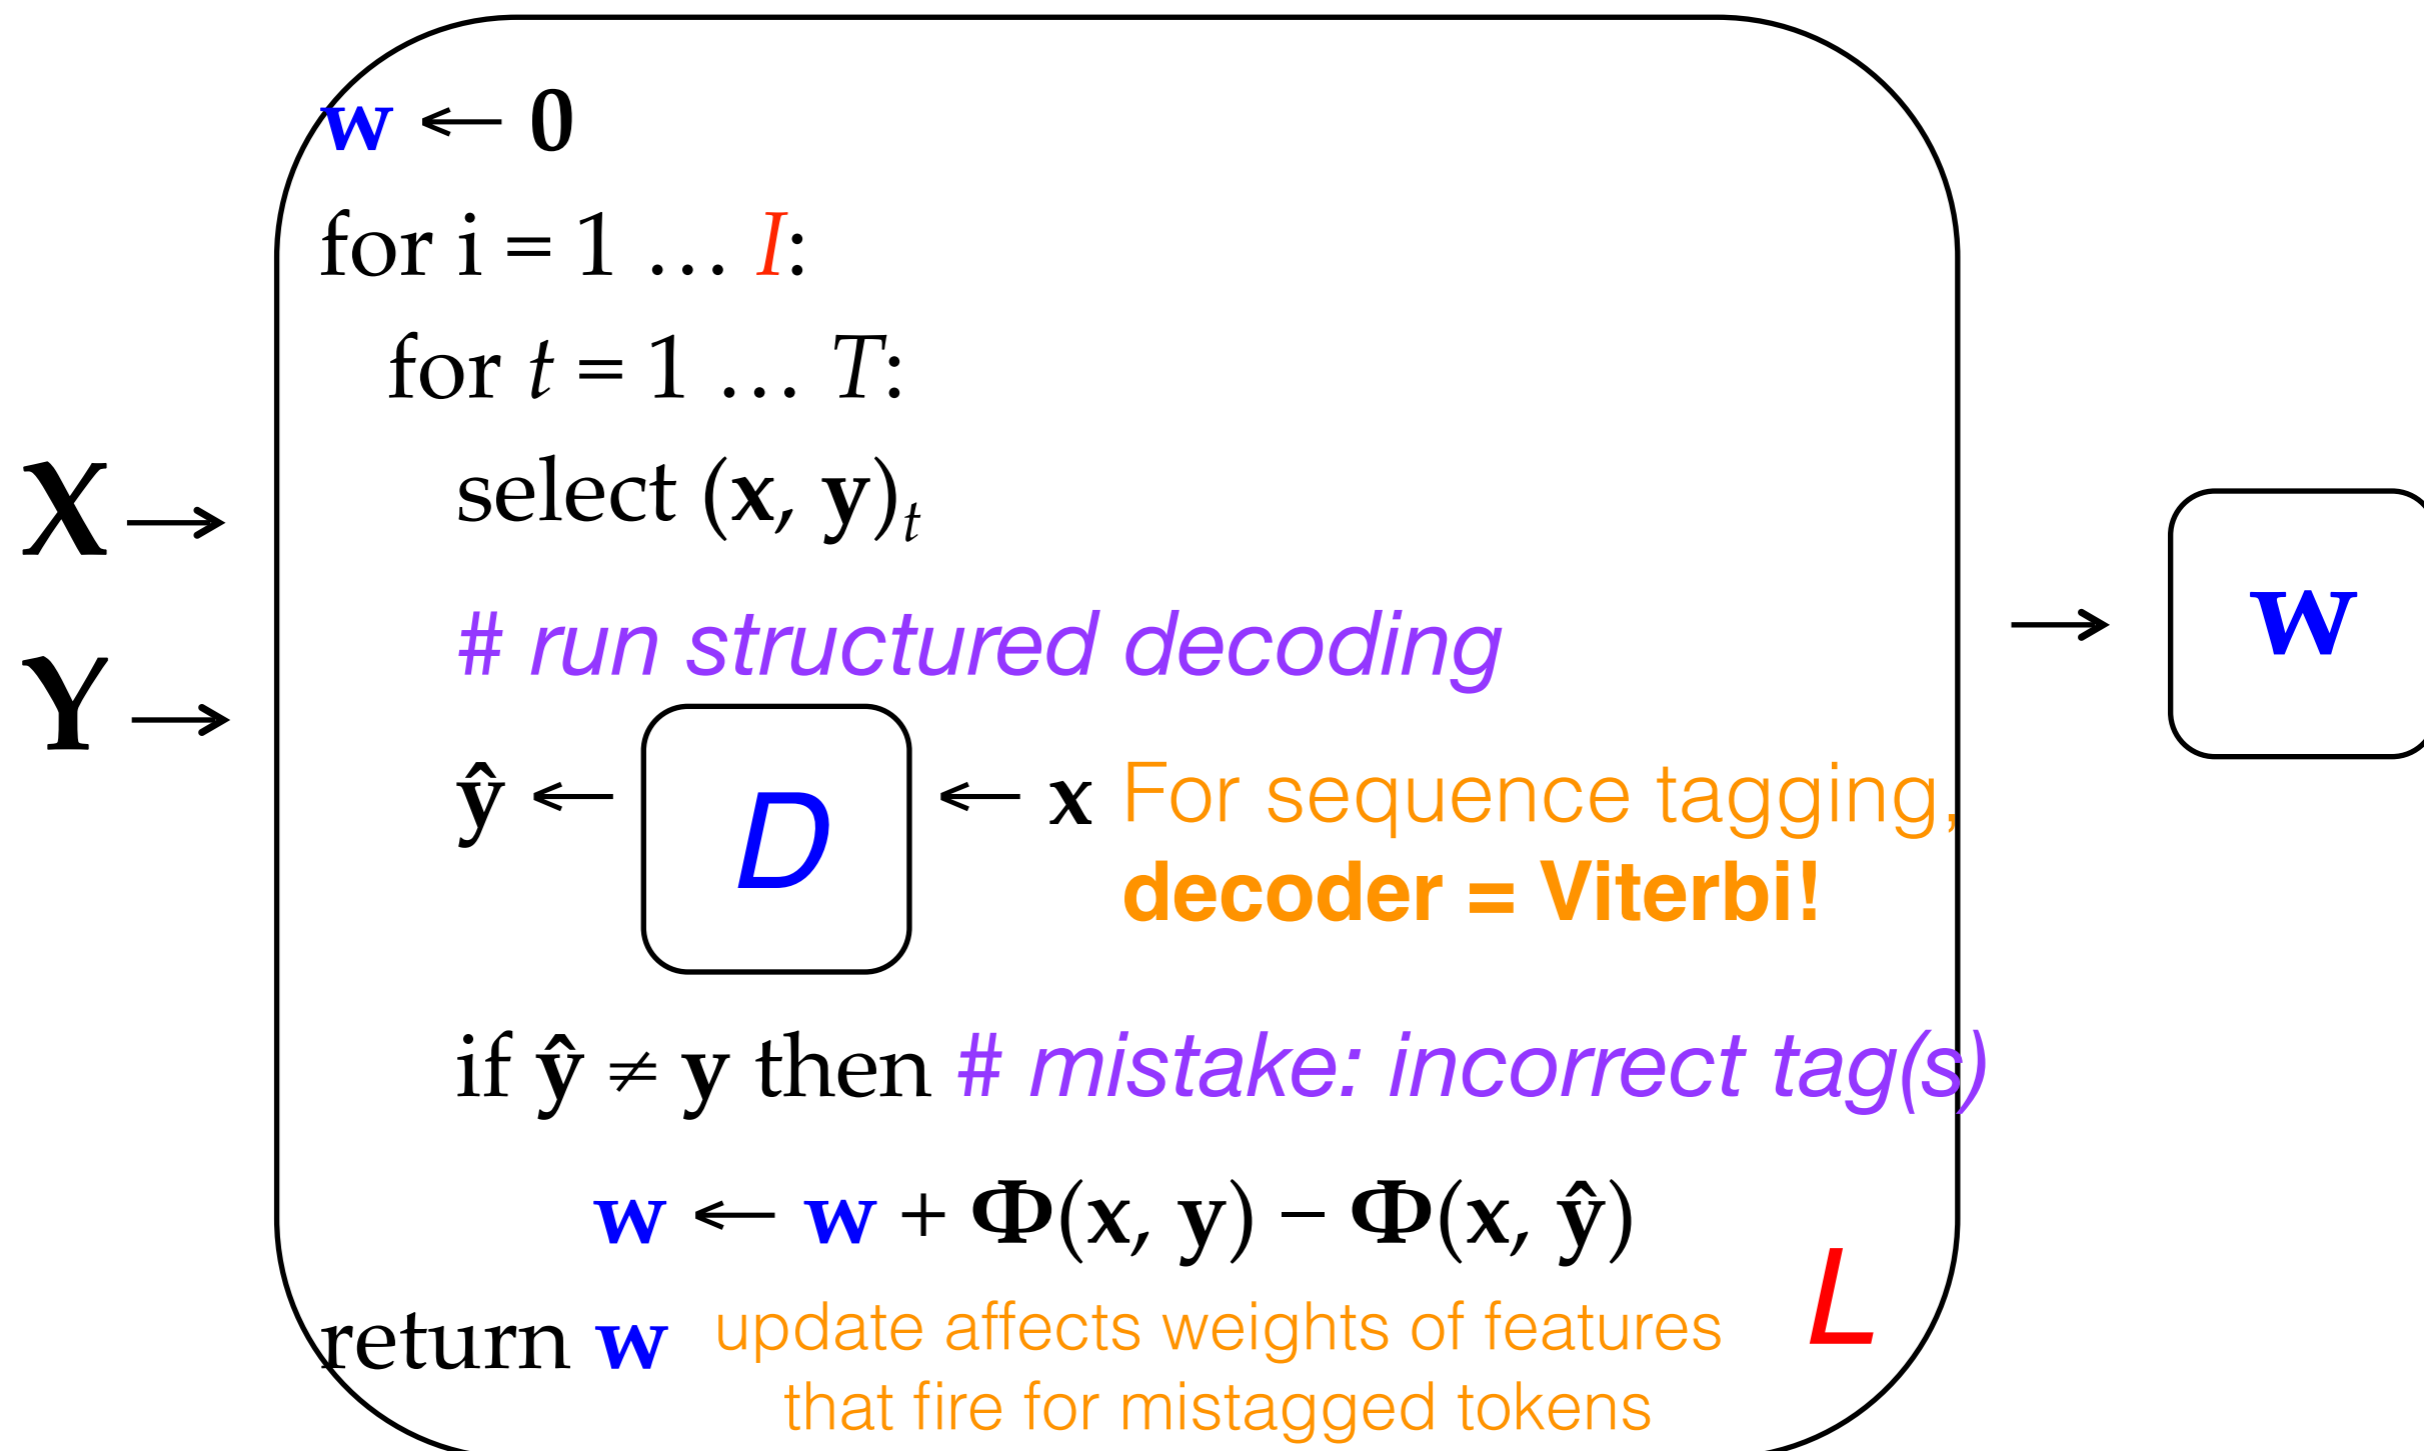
$\mathbf{w} \leftarrow \mathbf{0}$

for i = 1 … $I$:

for $t$ = 1 … $T$:

$\mathbf{X} \rightarrow$

$\mathbf{Y} \rightarrow$

select $(\mathbf{x}, \mathbf{y})_t$

# run structured decoding

$\hat{\mathbf{y}} \leftarrow$ $D$ $\leftarrow \mathbf{x}$ For sequence tagging, decoder = Viterbi!

if $\hat{\mathbf{y}} \neq \mathbf{y}$ then # mistake: incorrect tag(s)

$\mathbf{w} \leftarrow \mathbf{w} + \mathbf{\Phi}(\mathbf{x}, \mathbf{y}) - \mathbf{\Phi}(\mathbf{x}, \hat{\mathbf{y}})$

return $\mathbf{w}$ update affects weights of features that fire for mistagged tokens

$L$

$\rightarrow$ $\mathbf{w}$